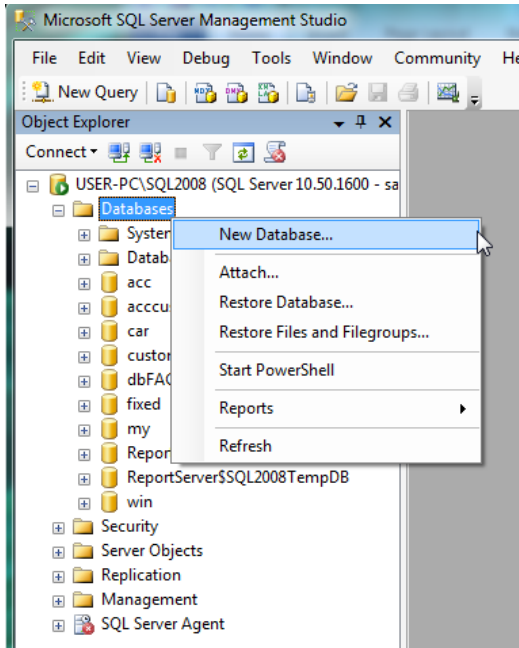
Microsoft SQL Server Management Studio

File Edit View Debug Tools Window Community He

New Query

Object Explorer

Connect

USER-PC\SQL2008 (SQL Server 10.50.1600 - sa

Databases

Syster

Datab

acc

acccus

car

custor

dbFAC

fixed

my

Repor

ReportServer$SQL2008TempDB

win

Security

Server Objects

Replication

Management

SQL Server Agent

New Database...

Attach...

Restore Database...

Restore Files and Filegroups...

Start PowerShell

Reports

Refresh